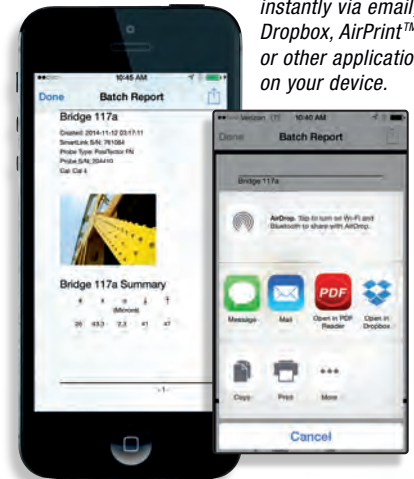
instantly via email, Dropbox, AirPrint™ or other applications on your device.

10:45 AM

Done

Batch Report

Bridge 117a

Created: 2014-11-12 03:17:11

SmartLink S/N: 761084

Probe Type: PosiTector FN

Probe S/N: 354410

Cal: Cal 4

Bridge 117a Summary

(Microns)

39 43.3 2.3 41 47

-1-

Verizon 10:40 AM

Done

Batch Report

Bridge 117a

AirDrop. Tap to turn on Wi-Fi and Bluetooth to share with AirDrop.

PDF

Message

Mail

Open in PDF Reader

Open in Dropbox

Copy

Print

More

Cancel